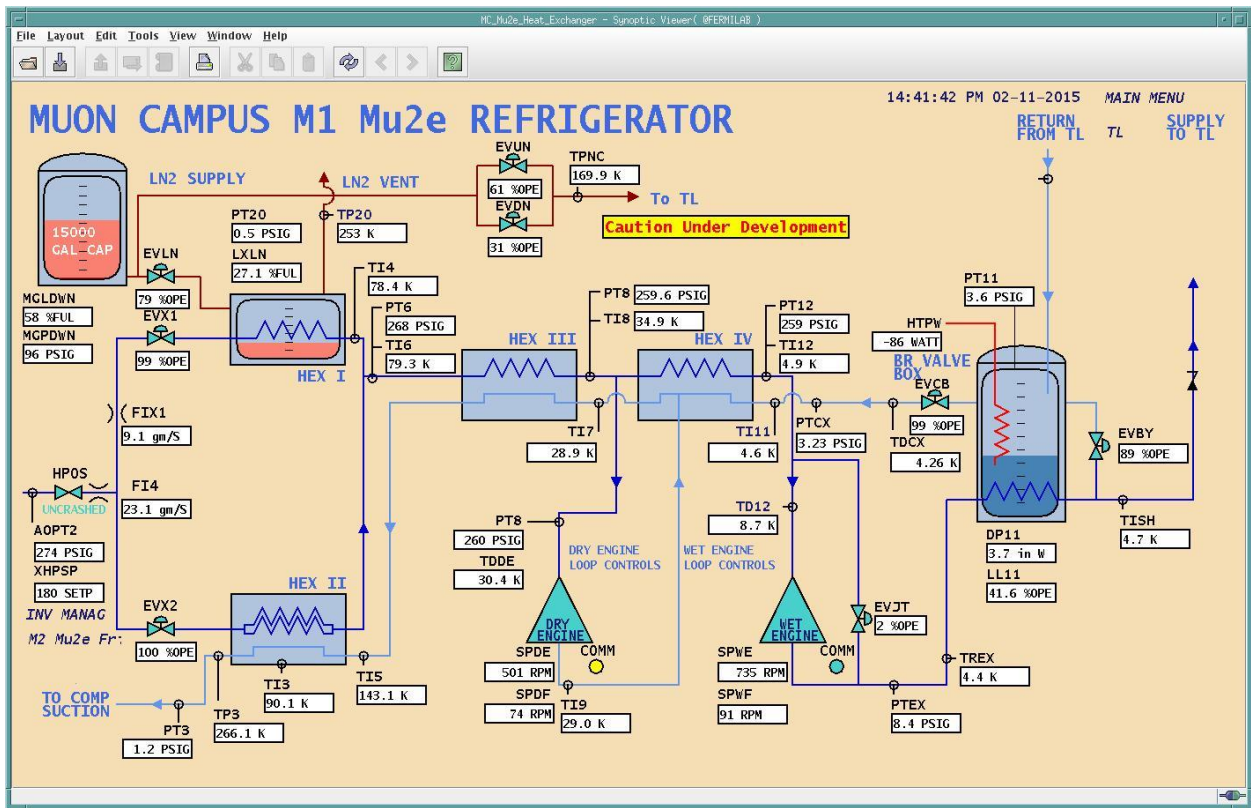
MC_Mu2e_Heat_Exchanger - Synoptic Viewer( @FERMILAB )

File Layout Edit Tools View Window Help

MUON CAMPUS M1 Mu2e REFRIGERATOR

14:41:42 PM 02-11-2015 MAIN MENU

RETURN FROM TL TL SUPPLY TO TL

LN2 SUPPLY
LN2 VENT
EVUN
61 %OPE
EVDN
31 %OPE
TPNC
169.9 K
To TL
Caution Under Development

15000 GAL CAP

PT20
0.5 PSIG
TP20
253 K
LXLN
27.1 %FUL
EVLN
79 %OPE
EVX1
99 %OPE
MGLDWN
58 %FUL
MGPDWN
96 PSIG

TI4
78.4 K
PT6
268 PSIG
TI6
79.3 K
HEX I

PT8 259.6 PSIG
TI8 34.9 K
HEX III
TI7
28.9 K

PT12
259 PSIG
TI12
4.9 K
HEX IV
TI11
4.6 K
PTCX
3.23 PSIG

HTPW
-86 WATT
BR VALVE BOX
EVCB
99 %OPE
TDCX
4.26 K
PT11
3.6 PSIG
EVBY
89 %OPE
DP11
3.7 in W
LL11
41.6 %OPE
TISH
4.7 K

FIX1
9.1 gm/S
HPOS
UNCRASHED
FI4
23.1 gm/S
AOPT2
274 PSIG
XHPSP
180 SETP
INV MANAG
M2 Mu2e Fr:

PT8
260 PSIG
TDDE
30.4 K
DRY ENGINE LOOP CONTROLS
WET ENGINE LOOP CONTROLS
TD12
8.7 K

DRY ENGINE
COMM
SPDE
501 RPM
SPDF
74 RPM
TI9
29.0 K

WET ENGINE
COMM
SPWE
735 RPM
SPWF
91 RPM
EVJT
2 %OPE
TREX
4.4 K
PTEX
8.4 PSIG

EVX2
100 %OPE
HEX II
TI3
90.1 K
TI5
143.1 K
TO COMP SUCTION
PT3
1.2 PSIG
TP3
266.1 K